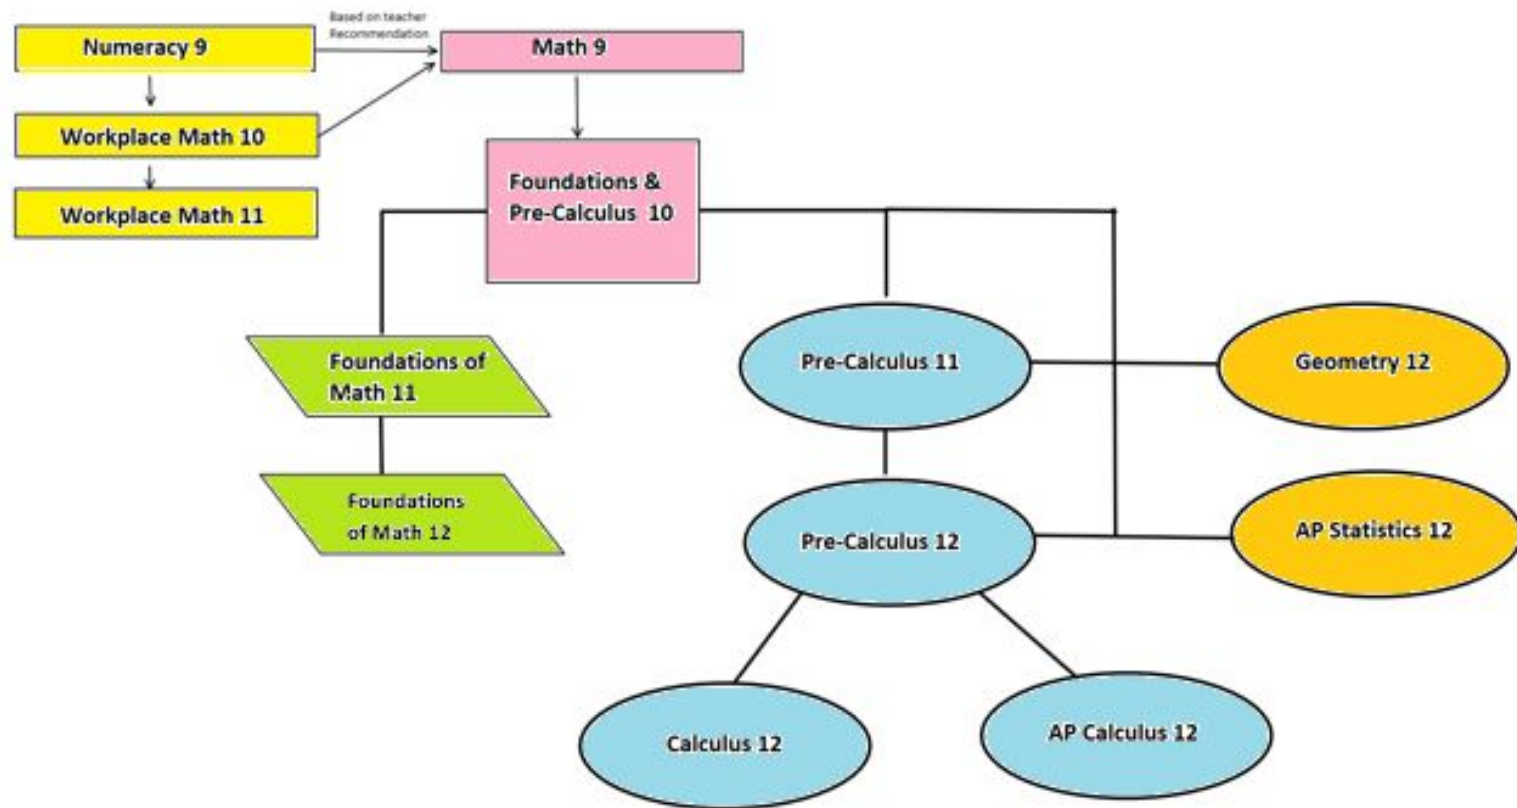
Numeracy 9

Based on teacher Recommendation

Math 9

Workplace Math 10

Workplace Math 11

Foundations & Pre-Calculus 10

Foundations of Math 11

Foundations of Math 12

Pre-Calculus 11

Geometry 12

Pre-Calculus 12

AP Statistics 12

Calculus 12

AP Calculus 12